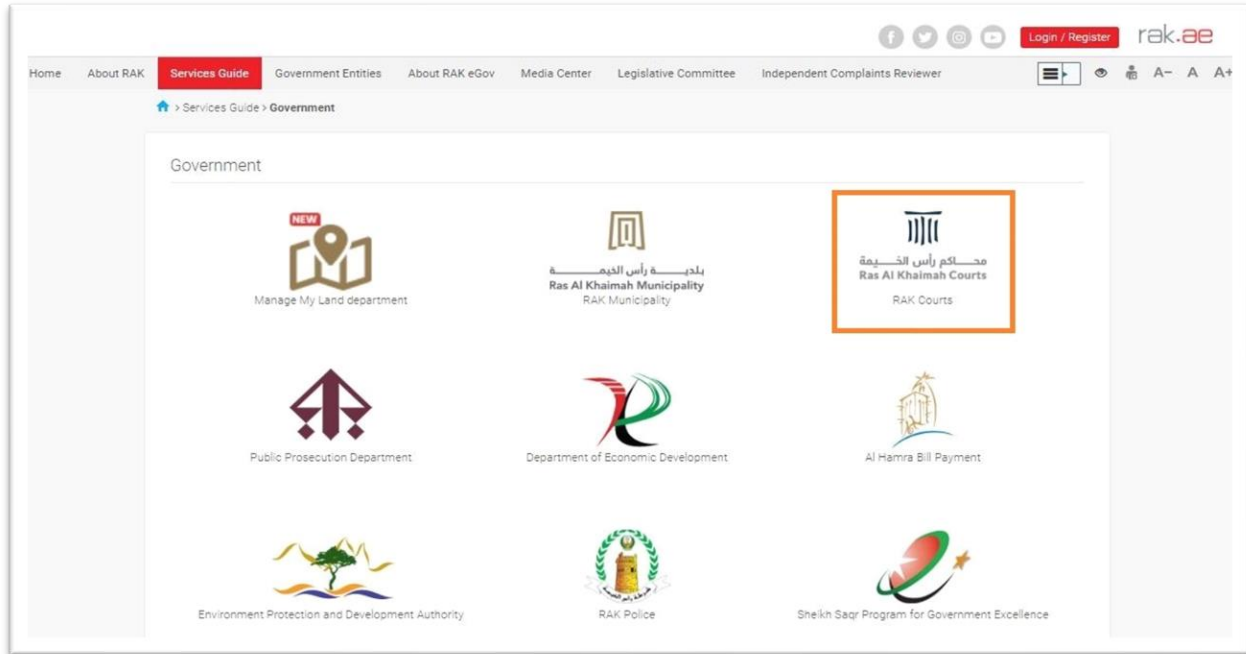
Login / Register rak.ae

Home About RAK Services Guide Government Entities About RAK eGov Media Center Legislative Committee Independent Complaints Reviewer A− A A+

> Services Guide > Government

Government

NEW
Manage My Land department

بلديـــــة رأس الخيمــــــة
Ras Al Khaimah Municipality
RAK Municipality

محـــــاكم رأس الخـــيمة
Ras Al Khaimah Courts
RAK Courts

Public Prosecution Department

Department of Economic Development

Al Hamra Bill Payment

Environment Protection and Development Authority

RAK Police

Sheikh Saqr Program for Government Excellence